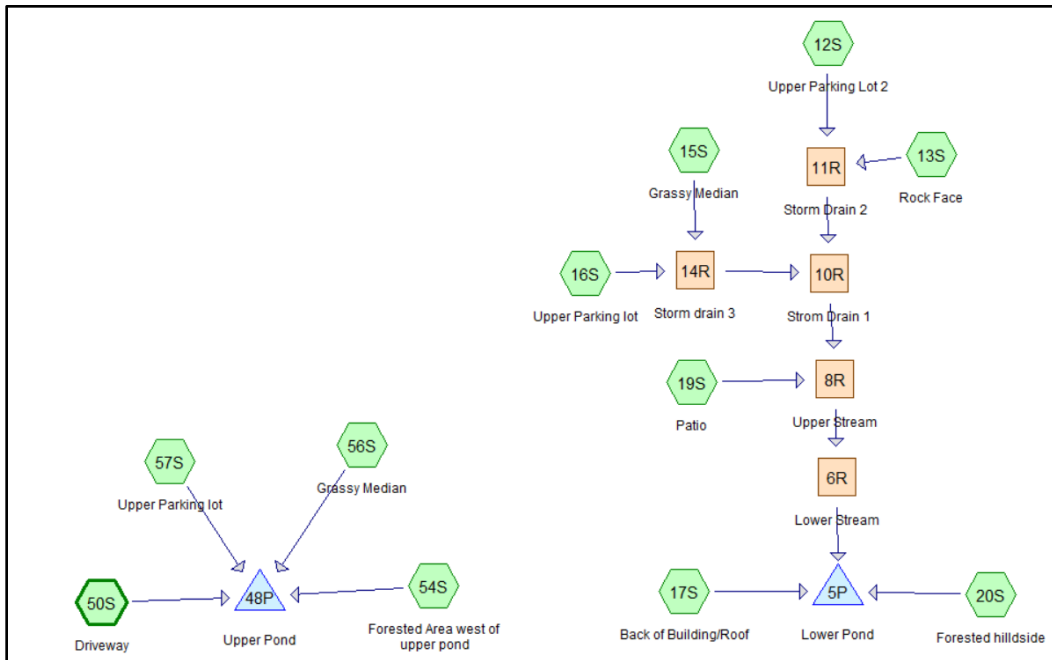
12S
Upper Parking Lot 2

15S
Grassy Median

11R
Storm Drain 2

13S
Rock Face

16S
Upper Parking lot

14R
Storm drain 3

10R
Strom Drain 1

19S
Patio

8R
Upper Stream

6R
Lower Stream

57S
Upper Parking lot

56S
Grassy Median

50S
Driveway

48P
Upper Pond

54S
Forested Area west of upper pond

17S
Back of Building/Roof

5P
Lower Pond

20S
Forested hilldside